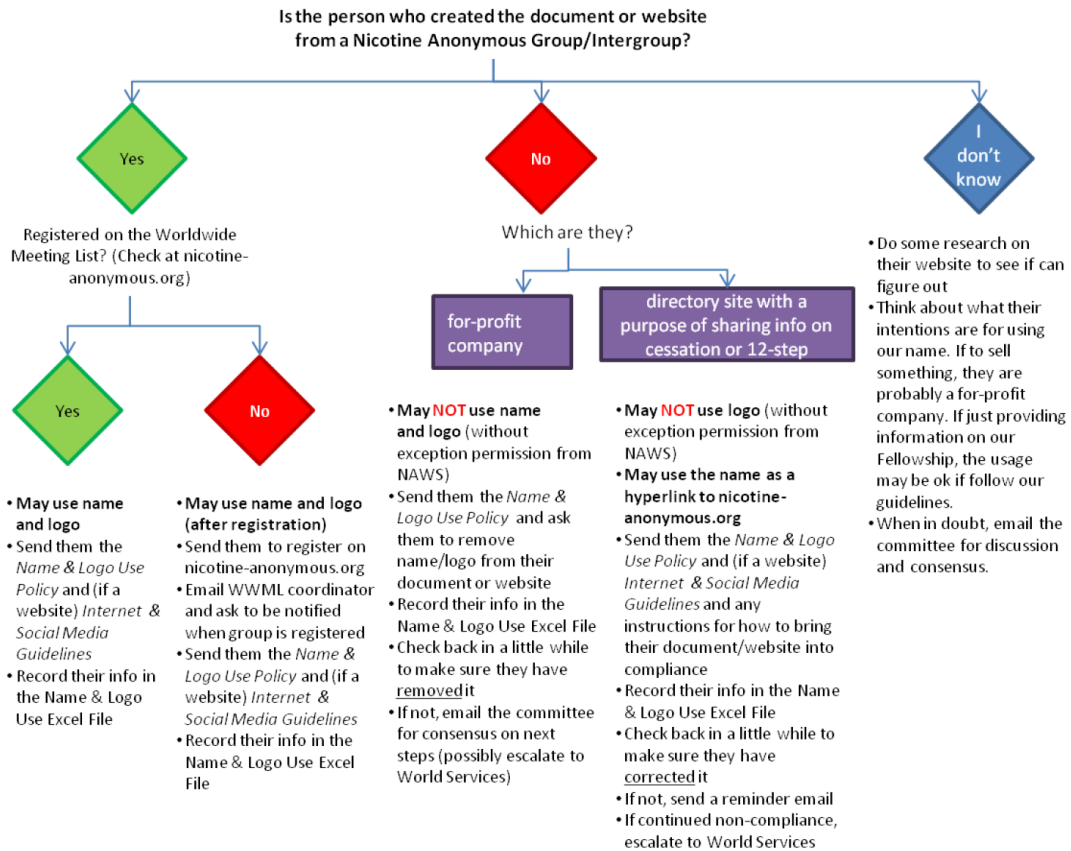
**Is the person who created the document or website from a Nicotine Anonymous Group/Intergroup?**

Yes

Registered on the Worldwide Meeting List? (Check at nicotine-anonymous.org)

Yes

- **May use name and logo**
- Send them the *Name & Logo Use Policy* and (if a website) *Internet & Social Media Guidelines*
- Record their info in the Name & Logo Use Excel File

No

- **May use name and logo (after registration)**
- Send them to register on nicotine-anonymous.org
- Email WWML coordinator and ask to be notified when group is registered
- Send them the *Name & Logo Use Policy* and (if a website) *Internet & Social Media Guidelines*
- Record their info in the Name & Logo Use Excel File

No

Which are they?

for-profit company

- **May NOT use name and logo** (without exception permission from NAWS)
- Send them the *Name & Logo Use Policy* and ask them to remove name/logo from their document or website
- Record their info in the Name & Logo Use Excel File
- Check back in a little while to make sure they have removed it
- If not, email the committee for consensus on next steps (possibly escalate to World Services)

directory site with a purpose of sharing info on cessation or 12-step

- **May NOT use logo** (without exception permission from NAWS)
- **May use the name as a hyperlink to nicotine-anonymous.org**
- Send them the *Name & Logo Use Policy* and (if a website) *Internet & Social Media Guidelines* and any instructions for how to bring their document/website into compliance
- Record their info in the Name & Logo Use Excel File
- Check back in a little while to make sure they have corrected it
- If not, send a reminder email
- If continued non-compliance, escalate to World Services

I don't know

- Do some research on their website to see if can figure out
- Think about what their intentions are for using our name. If to sell something, they are probably a for-profit company. If just providing information on our Fellowship, the usage may be ok if follow our guidelines.
- When in doubt, email the committee for discussion and consensus.